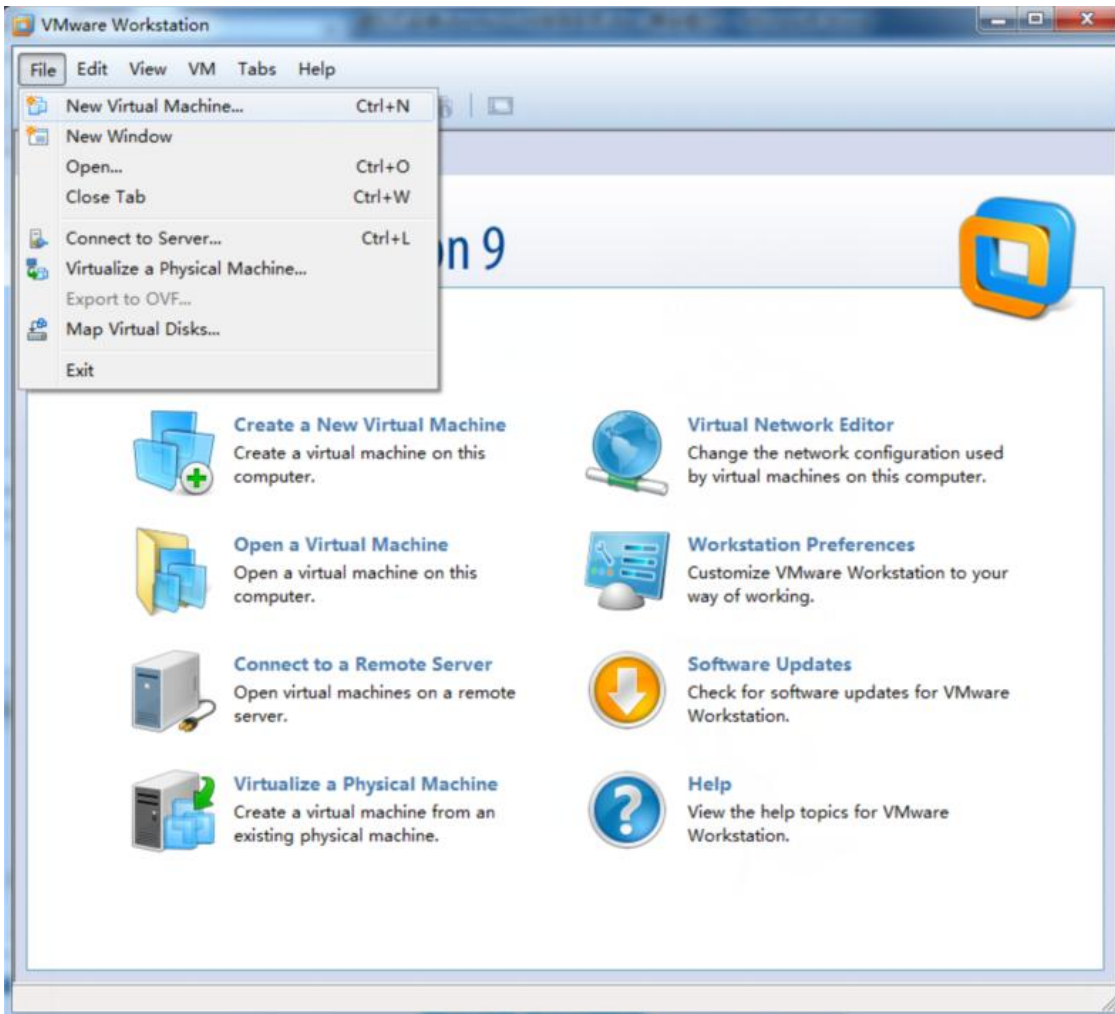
VMware Workstation

File Edit View VM Tabs Help

New Virtual Machine... Ctrl+N
New Window
Open... Ctrl+O
Close Tab Ctrl+W
Connect to Server... Ctrl+L
Virtualize a Physical Machine...
Export to OVF...
Map Virtual Disks...
Exit

on 9

Create a New Virtual Machine
Create a virtual machine on this computer.

Virtual Network Editor
Change the network configuration used by virtual machines on this computer.

Open a Virtual Machine
Open a virtual machine on this computer.

Workstation Preferences
Customize VMware Workstation to your way of working.

Connect to a Remote Server
Open virtual machines on a remote server.

Software Updates
Check for software updates for VMware Workstation.

Virtualize a Physical Machine
Create a virtual machine from an existing physical machine.

Help
View the help topics for VMware Workstation.